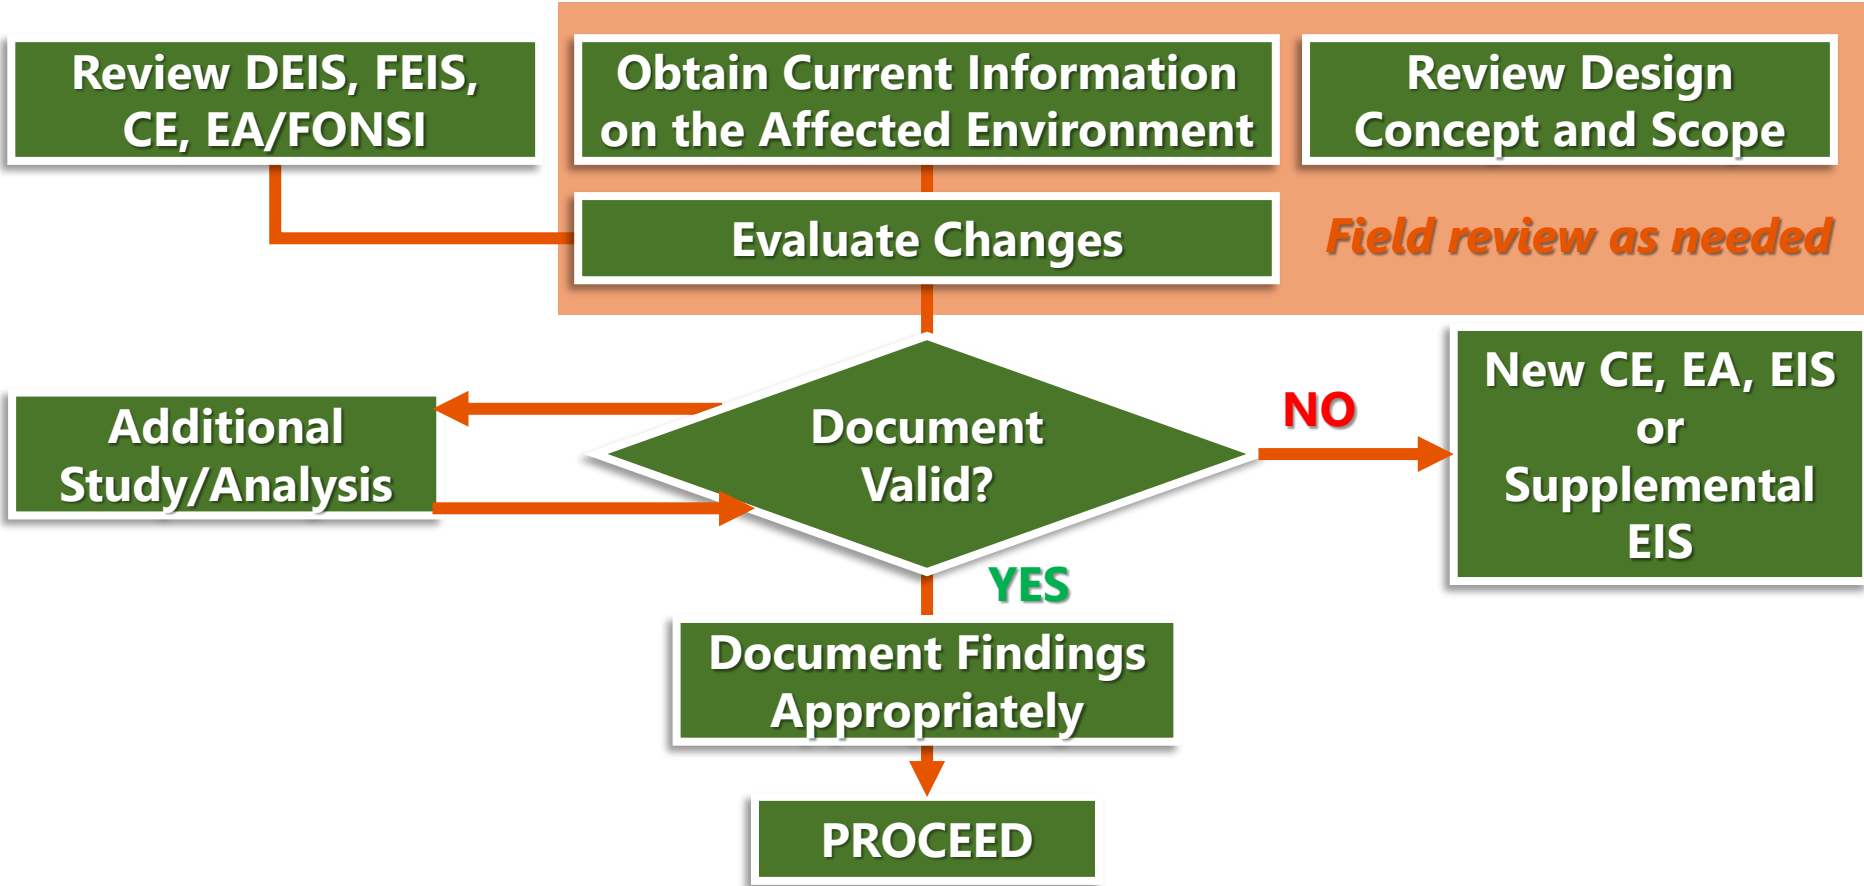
Review DEIS, FEIS, CE, EA/FONSI

Obtain Current Information on the Affected Environment

Review Design Concept and Scope

Evaluate Changes

Field review as needed

Additional Study/Analysis

Document Valid?

NO

New CE, EA, EIS or Supplemental EIS

YES

Document Findings Appropriately

PROCEED